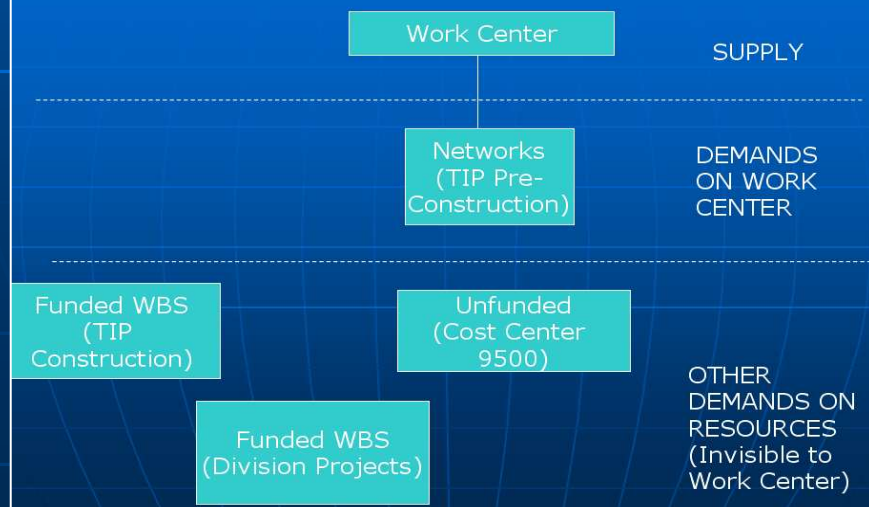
Work Center

SUPPLY

Networks (TIP Pre-Construction)

DEMANDS ON WORK CENTER

Funded WBS (TIP Construction)

Unfunded (Cost Center 9500)

Funded WBS (Division Projects)

OTHER DEMANDS ON RESOURCES (Invisible to Work Center)